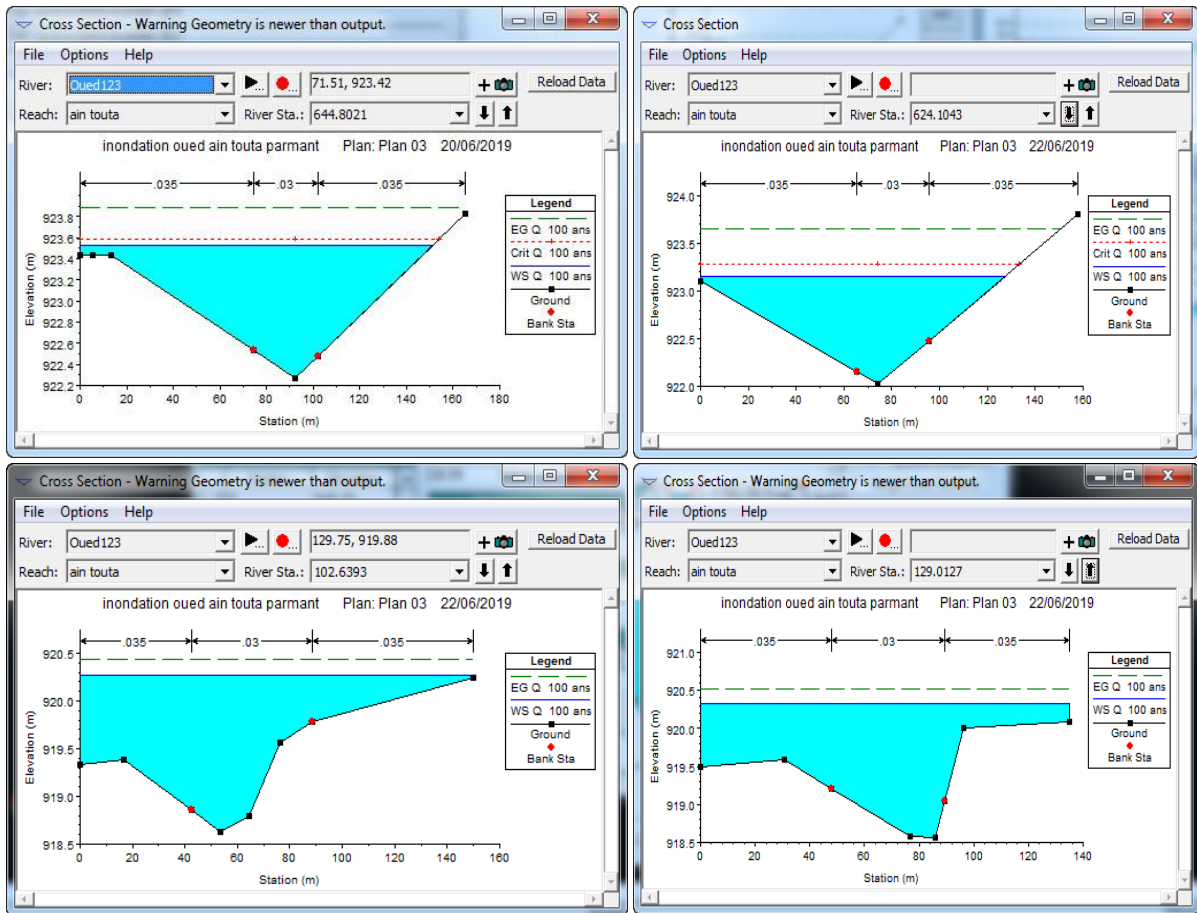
Cross Section - Warning Geometry is newer than output.

File Options Help

River: Oued123 71.51, 923.42 Reload Data

Reach: ain touta River Sta.: 644.8021

inondation oued ain touta parmant Plan: Plan 03 20/06/2019

.035 .03 .035

Legend
EG Q 100 ans
Crit Q 100 ans
WS Q 100 ans
Ground
Bank Sta

Elevation (m)
923.8
923.6
923.4
923.2
923.0
922.8
922.6
922.4
922.2

0 20 40 60 80 100 120 140 160 180
Station (m)

Cross Section

File Options Help

River: Oued123 Reload Data

Reach: ain touta River Sta.: 624.1043

inondation oued ain touta parmant Plan: Plan 03 22/06/2019

.035 .03 .035

Legend
EG Q 100 ans
Crit Q 100 ans
WS Q 100 ans
Ground
Bank Sta

Elevation (m)
924.0
923.5
923.0
922.5
922.0

0 20 40 60 80 100 120 140 160
Station (m)

Cross Section - Warning Geometry is newer than output.

File Options Help

River: Oued123 129.75, 919.88 Reload Data

Reach: ain touta River Sta.: 102.6393

inondation oued ain touta parmant Plan: Plan 03 22/06/2019

.035 .03 .035

Legend
EG Q 100 ans
WS Q 100 ans
Ground
Bank Sta

Elevation (m)
920.5
920.0
919.5
919.0
918.5

0 20 40 60 80 100 120 140 160
Station (m)

Cross Section - Warning Geometry is newer than output.

File Options Help

River: Oued123 Reload Data

Reach: ain touta River Sta.: 129.0127

inondation oued ain touta parmant Plan: Plan 03 22/06/2019

.035 .03 .035

Legend
EG Q 100 ans
WS Q 100 ans
Ground
Bank Sta

Elevation (m)
921.0
920.5
920.0
919.5
919.0
918.5

0 20 40 60 80 100 120 140
Station (m)